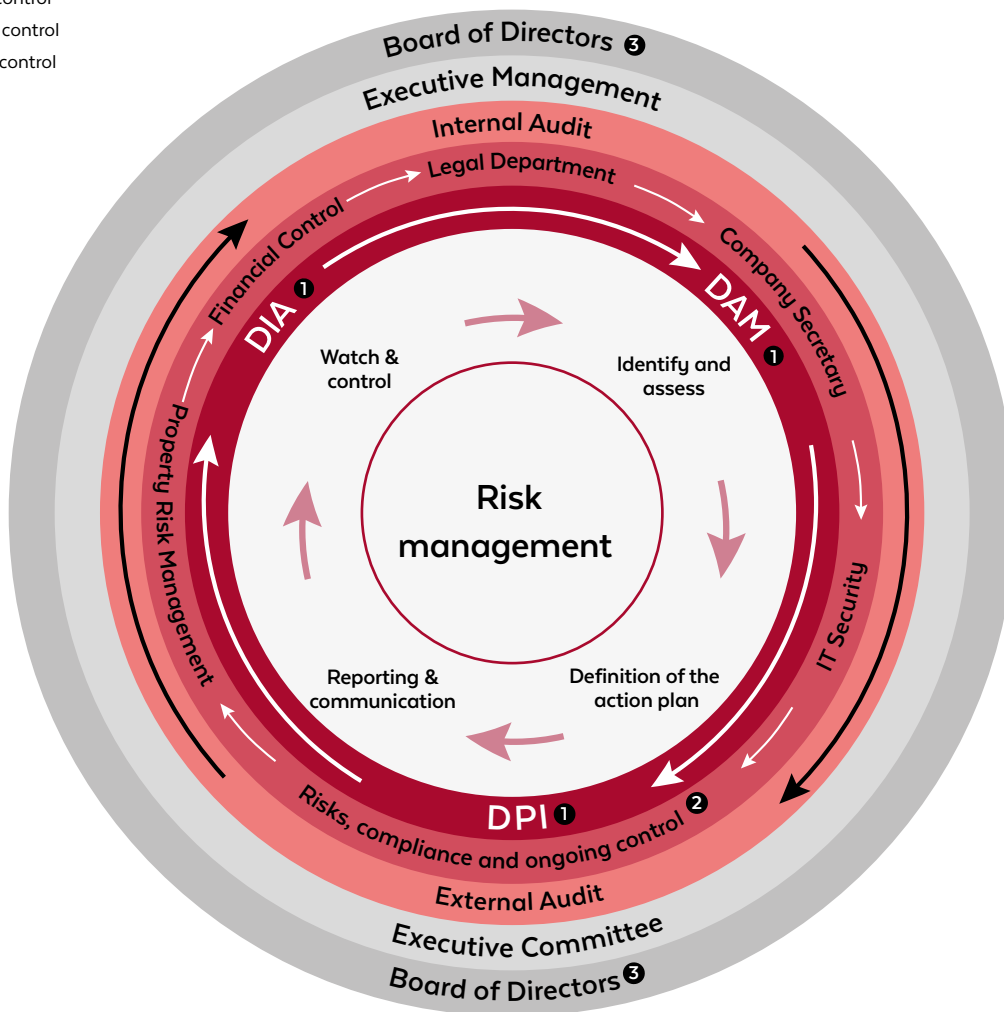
control
control
control

Board of Directors ❸
Executive Management
Internal Audit
Legal Department
Financial Control
Company Secretary
DIA ❶
DAM ❶
Watch & control
Identify and assess
Risk management
Property Risk Management
IT Security
Reporting & communication
Definition of the action plan
DPI ❶
Risks, compliance and ongoing control ❷
External Audit
Executive Committee
Board of Directors ❸